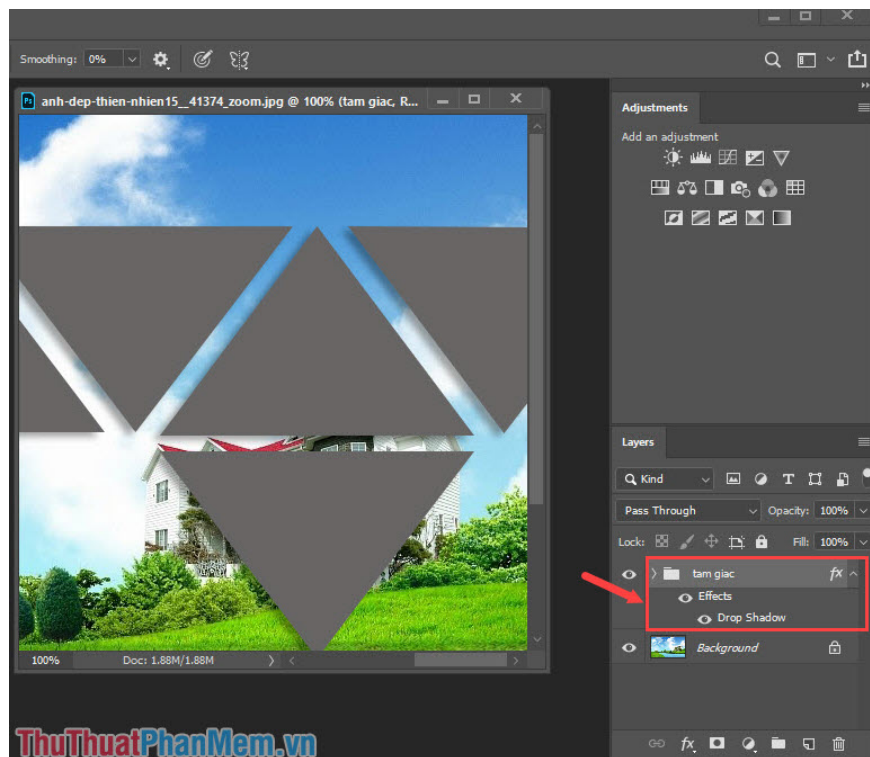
Smoothing: 0%

anh-dep-thien-nhien15__41374_zoom.jpg @ 100% (tam giac, R...

100%
Doc: 1.88M/1.88M

Adjustments
Add an adjustment

Layers
Kind
Pass Through
Opacity: 100%
Lock:
Fill: 100%
tam giac
Effects
Drop Shadow
Background

ThuThuatPhanMem.vn